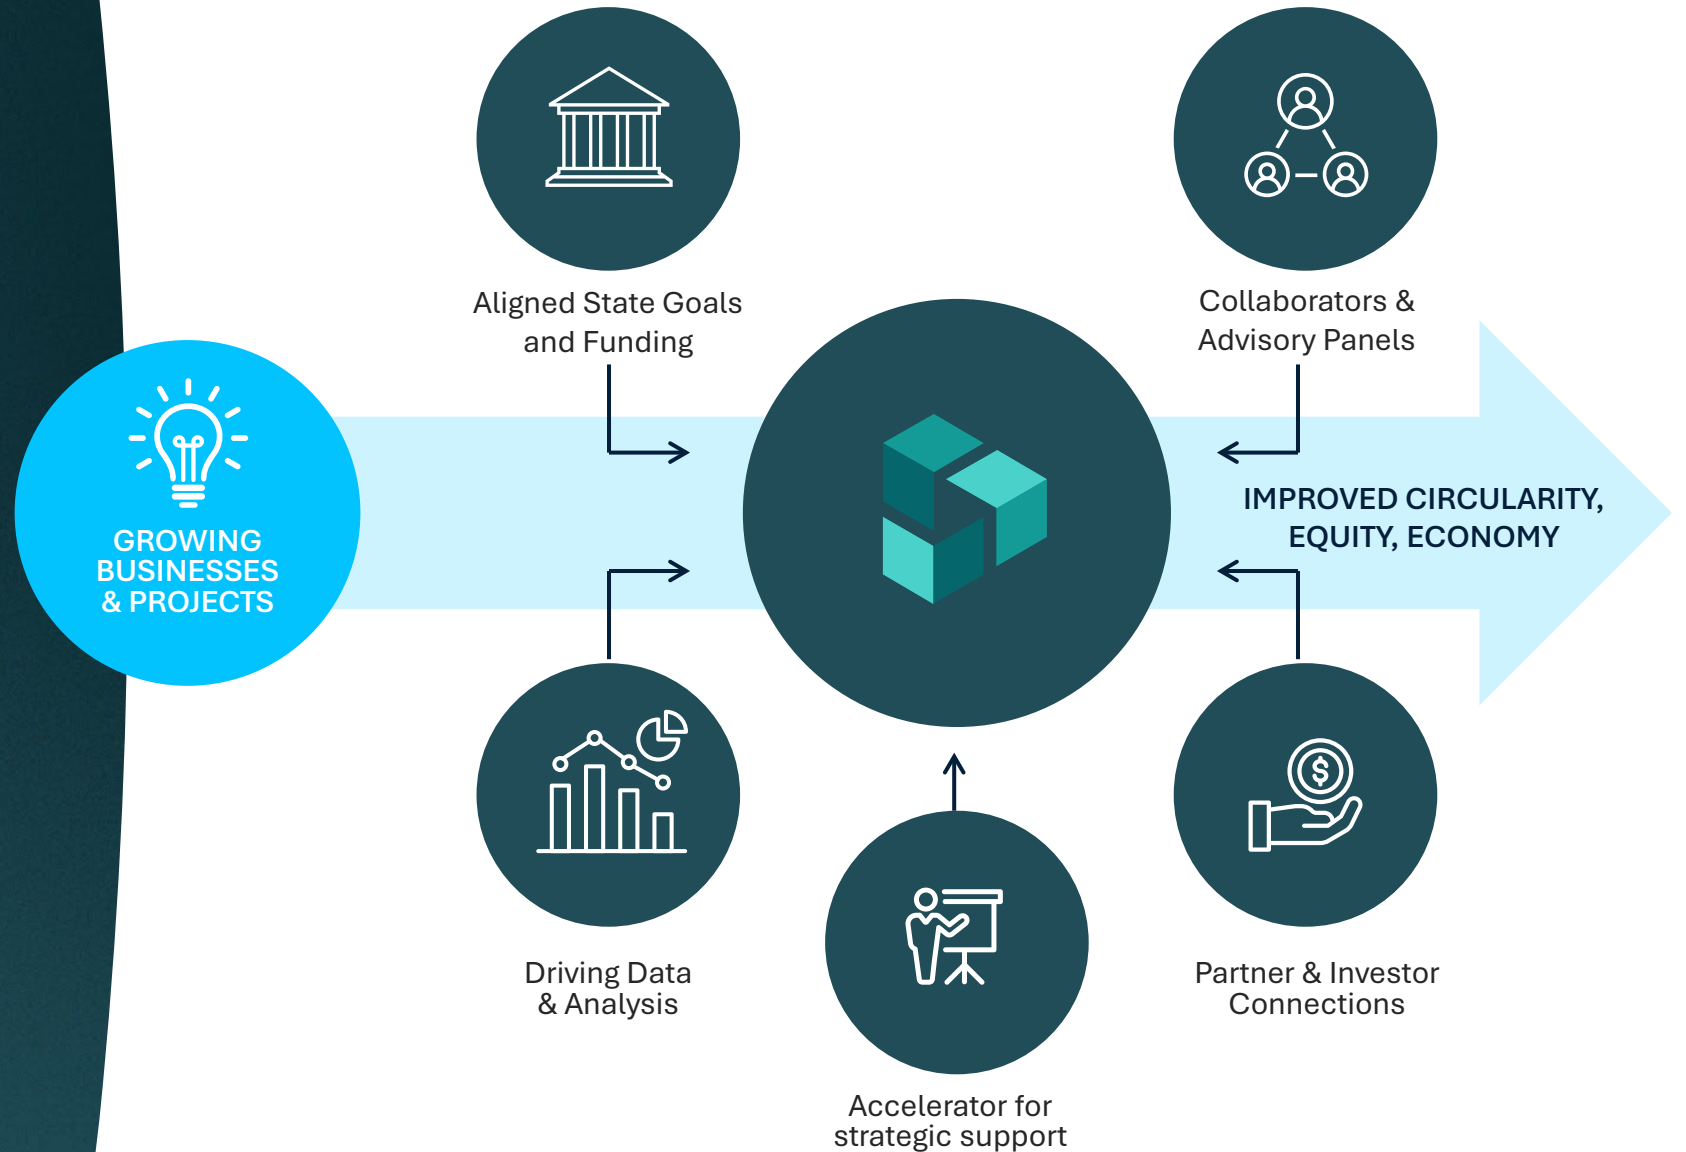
Aligned State Goals and Funding

Collaborators & Advisory Panels

GROWING BUSINESSES & PROJECTS

IMPROVED CIRCULARITY, EQUITY, ECONOMY

Driving Data & Analysis

Partner & Investor Connections

Accelerator for strategic support